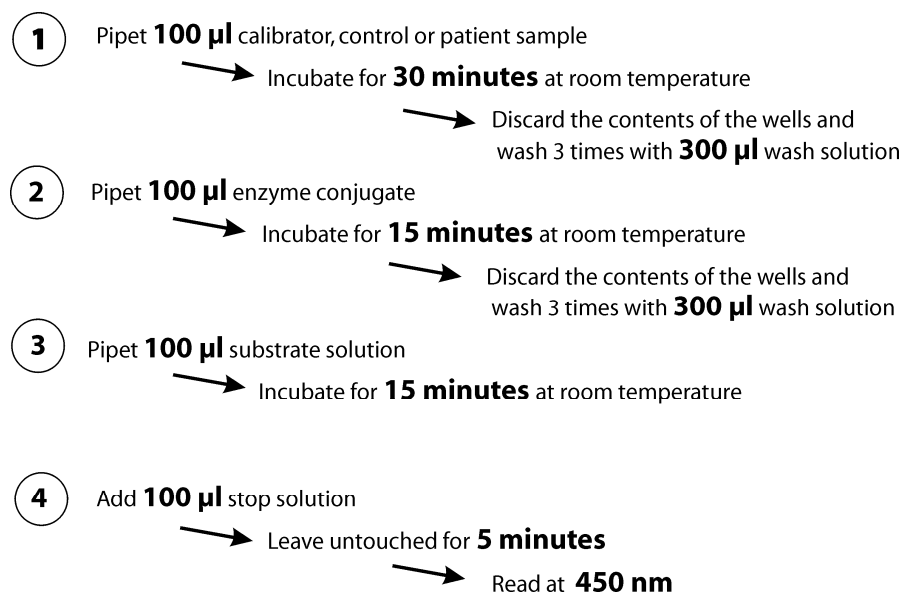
1 Pipet 100 µl calibrator, control or patient sample

Incubate for 30 minutes at room temperature

Discard the contents of the wells and wash 3 times with 300 µl wash solution

2 Pipet 100 µl enzyme conjugate

Incubate for 15 minutes at room temperature

Discard the contents of the wells and wash 3 times with 300 µl wash solution

3 Pipet 100 µl substrate solution

Incubate for 15 minutes at room temperature

4 Add 100 µl stop solution

Leave untouched for 5 minutes

Read at 450 nm